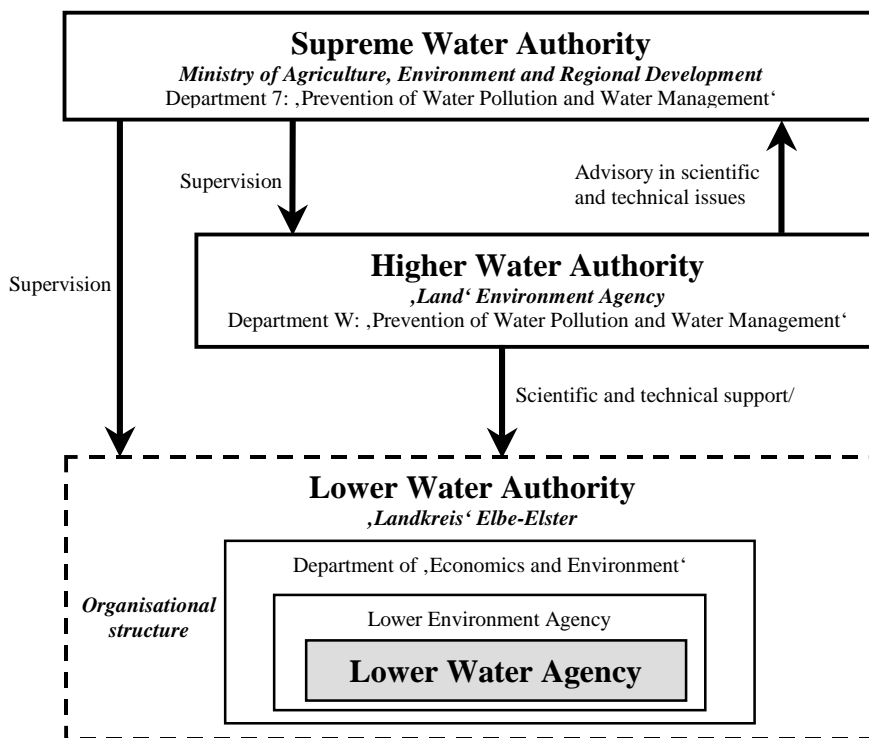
Supreme Water Authority
Ministry of Agriculture, Environment and Regional Development
Department 7: ‚Prevention of Water Pollution and Water Management‘

Supervision

Advisory in scientific and technical issues

Supervision

Higher Water Authority
‚Land‘ Environment Agency
Department W: ‚Prevention of Water Pollution and Water Management‘

Scientific and technical support/

Lower Water Authority
‚Landkreis‘ Elbe-Elster

Organisational structure

Department of ‚Economics and Environment‘

Lower Environment Agency

Lower Water Agency